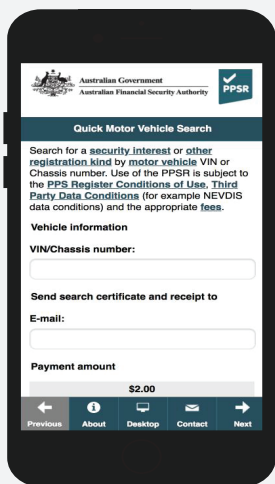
Australian Government
Australian Financial Security Authority

PPSR

Quick Motor Vehicle Search

Search for a security interest or other registration kind by motor vehicle VIN or Chassis number. Use of the PPSR is subject to the PPS Register Conditions of Use, Third Party Data Conditions (for example NEVDIS data conditions) and the appropriate fees.

Vehicle information

VIN/Chassis number:

Send search certificate and receipt to

E-mail:

Payment amount

$2.00

Previous About Desktop Contact Next